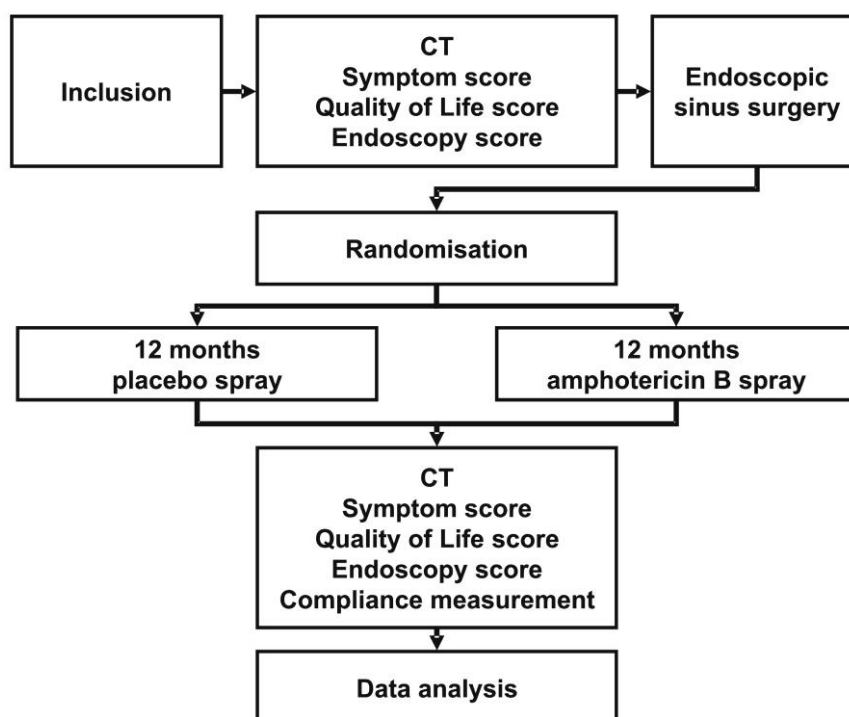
Inclusion

CT
Symptom score
Quality of Life score
Endoscopy score

Endoscopic
sinus surgery

Randomisation

12 months
placebo spray

12 months
amphotericin B spray

CT
Symptom score
Quality of Life score
Endoscopy score
Compliance measurement

Data analysis